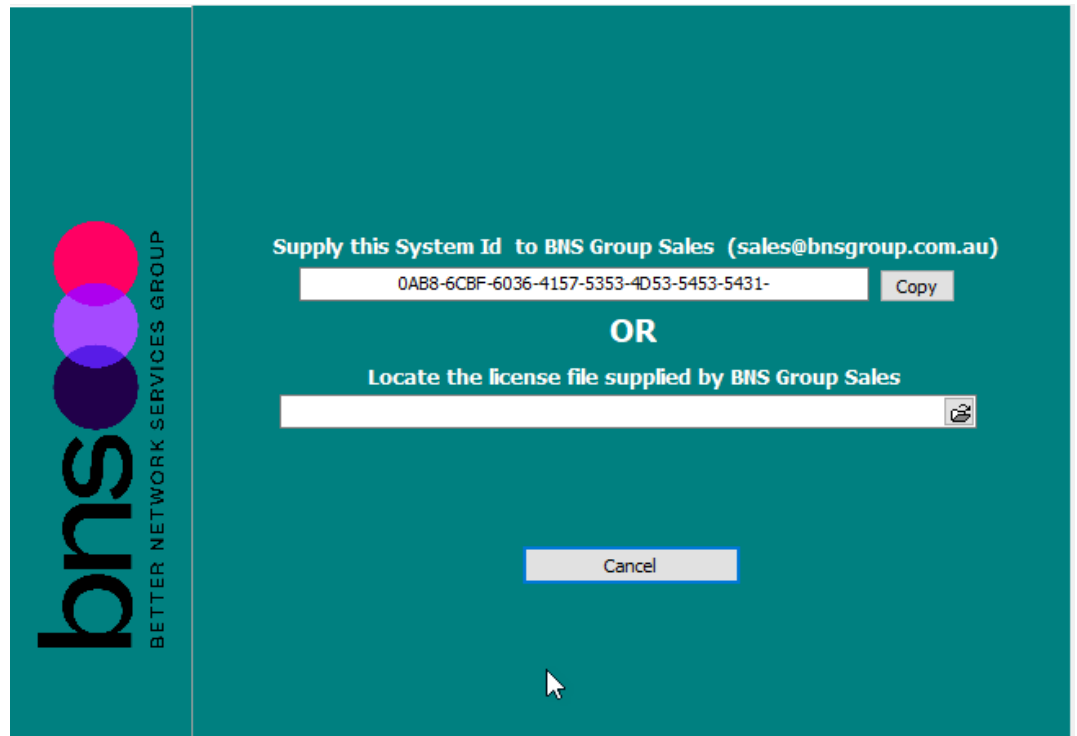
bns
BETTER NETWORK SERVICES GROUP

Supply this System Id to BNS Group Sales (sales@bnsgroup.com.au)

0AB8-6CBF-6036-4157-5353-4D53-5453-5431-

Copy

OR

Locate the license file supplied by BNS Group Sales

Cancel